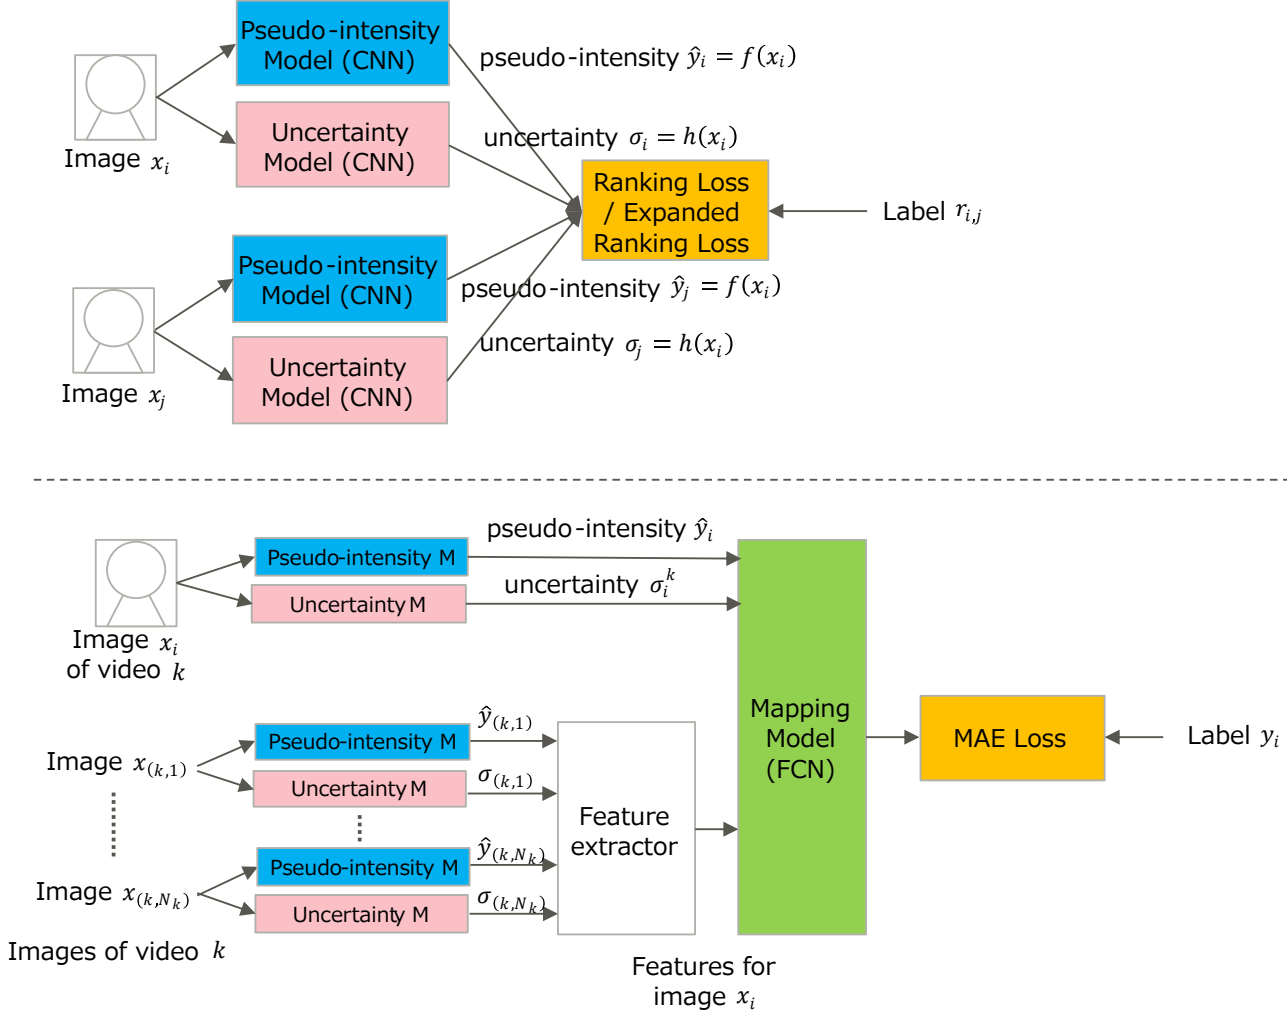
Pseudo-intensity Model (CNN)

pseudo-intensity $\hat{y}_i = f(x_i)$

Image $x_i$

Uncertainty Model (CNN)

uncertainty $\sigma_i = h(x_i)$

Ranking Loss / Expanded Ranking Loss

Label $r_{i,j}$

Pseudo-intensity Model (CNN)

pseudo-intensity $\hat{y}_j = f(x_i)$

Image $x_j$

Uncertainty Model (CNN)

uncertainty $\sigma_j = h(x_i)$

pseudo-intensity $\hat{y}_i$

Pseudo-intensity M

uncertainty $\sigma_i^k$

Uncertainty M

Image $x_i$ of video $k$

Mapping Model (FCN)

MAE Loss

Label $y_i$

$\hat{y}_{(k,1)}$

Image $x_{(k,1)}$

Pseudo-intensity M

Uncertainty M

$\sigma_{(k,1)}$

Feature extractor

Pseudo-intensity M

$\hat{y}_{(k,N_k)}$

Image $x_{(k,N_k)}$

Uncertainty M

$\sigma_{(k,N_k)}$

Images of video $k$

Features for image $x_i$